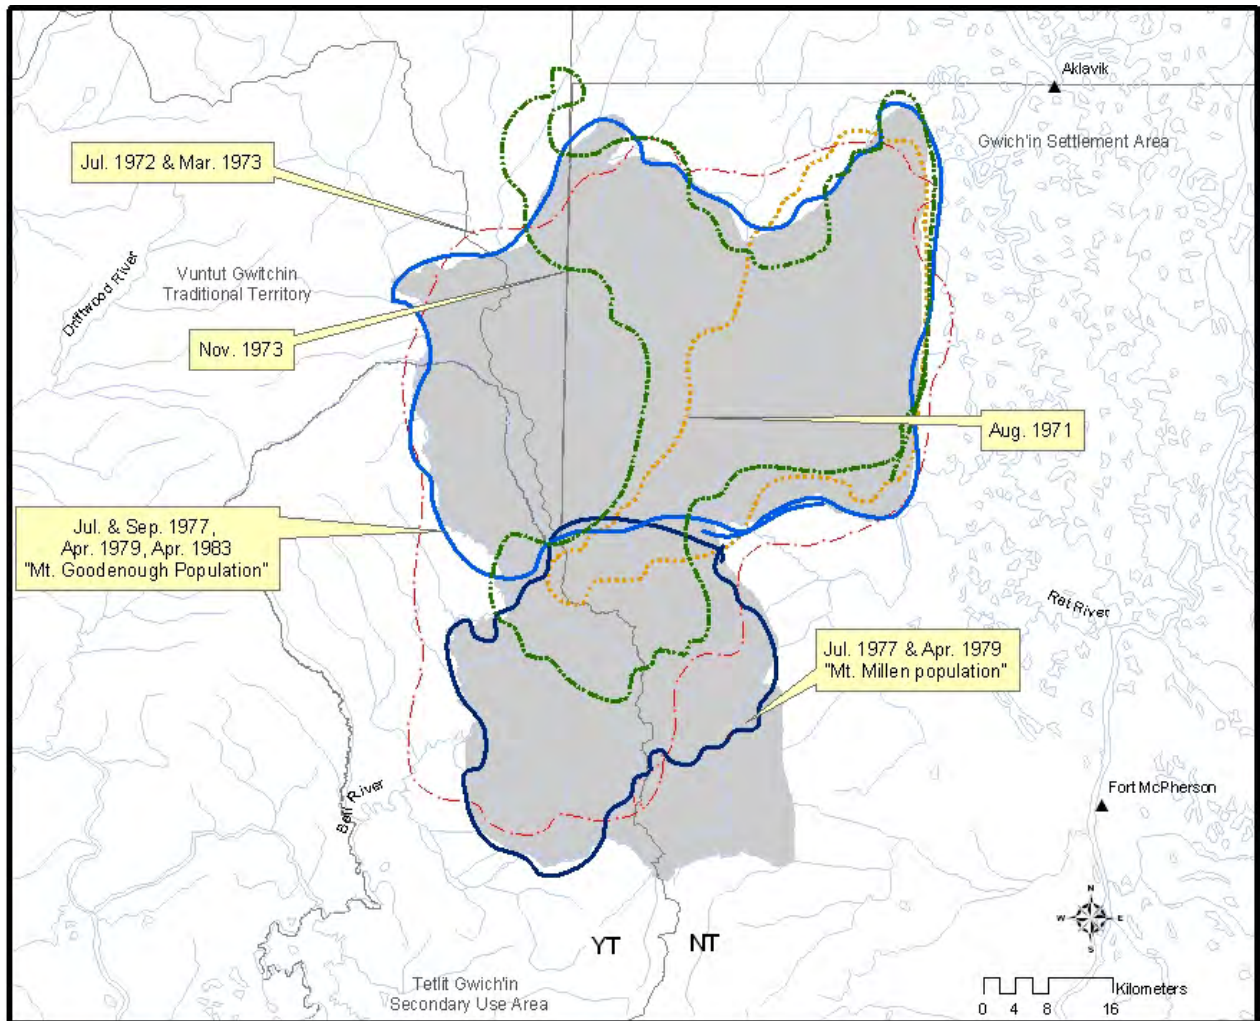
Aklavik

Gwich'in Settlement Area

Jul. 1972 & Mar. 1973

Driftwood River

Vuntut Gwitchin Traditional Territory

Nov. 1973

Aug. 1971

Jul. & Sep. 1977, Apr. 1979, Apr. 1983 "Mt. Goodenough Population"

Rat River

Jul. 1977 & Apr. 1979 "Mt. Millen population"

Bell River

Fort McPherson

N
W E
S

YT

NT

Tetlit Gwich'in Secondary Use Area

Kilometers
0 4 8 16